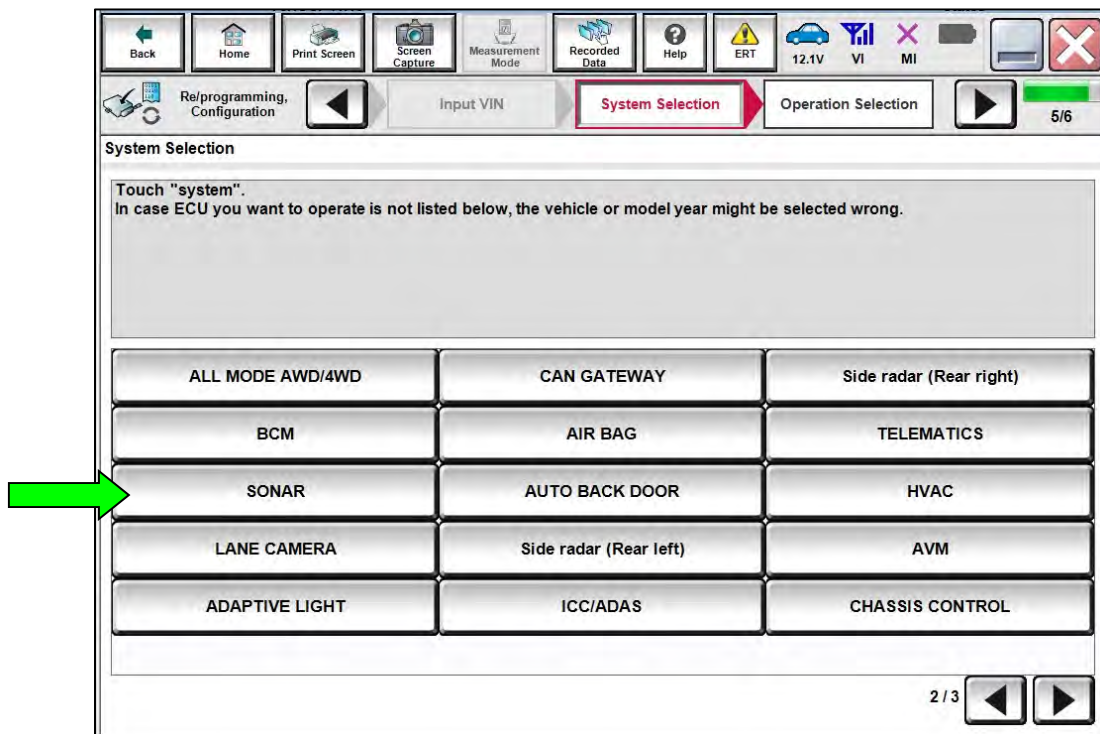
Back Home Print Screen Screen Capture Measurement Mode Recorded Data Help ERT 12.1V VI MI

Re/programming, Configuration Input VIN System Selection Operation Selection 5/6

System Selection

Touch "system".
In case ECU you want to operate is not listed below, the vehicle or model year might be selected wrong.

| ALL MODE AWD/4WD | CAN GATEWAY | Side radar (Rear right) |
|---|---|---|
| BCM | AIR BAG | TELEMATICS |
| SONAR | AUTO BACK DOOR | HVAC |
| LANE CAMERA | Side radar (Rear left) | AVM |
| ADAPTIVE LIGHT | ICC/ADAS | CHASSIS CONTROL |

2/3